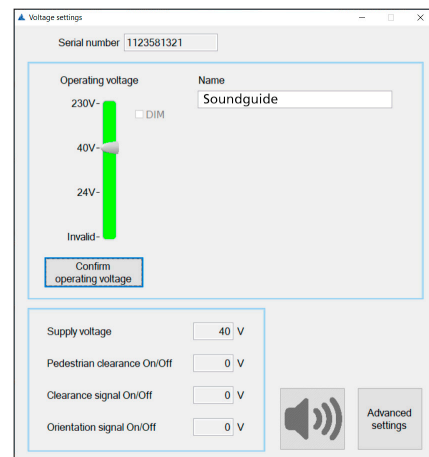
Voltage settings

Serial number 1123581321

Operating voltage

230V-

DIM

40V-

24V-

Invalid-

Confirm operating voltage

Name

Soundguide

Supply voltage 40 V

Pedestrian clearance On/Off 0 V

Clearance signal On/Off 0 V

Orientation signal On/Off 0 V

Advanced settings